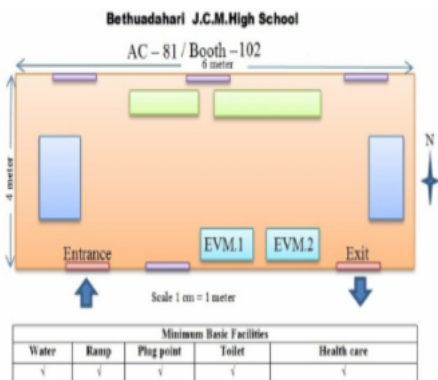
Bethuadahari J.C.M.High School

AC – 81 / Booth – 102

6 meter

4 meter

N

Entrance

EVM.1

EVM.2

Exit

Scale 1 cm = 1 meter

| Minimum Basic Facilities | | | | |
|---|---|---|---|---|
| Water | Ramp | Plug point | Toilet | Health care |
| √ | √ | √ | √ | √ |